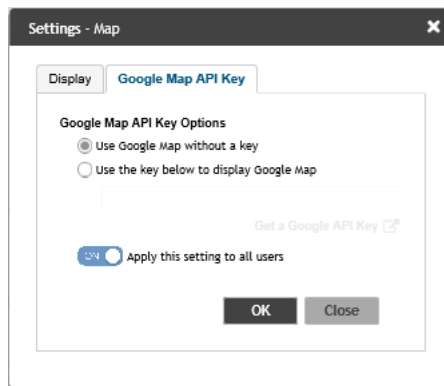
Settings - Map

×

Display

Google Map API Key

Google Map API Key Options

Use Google Map without a key

Use the key below to display Google Map

Get a Google API Key

ON

Apply this setting to all users

OK

Close